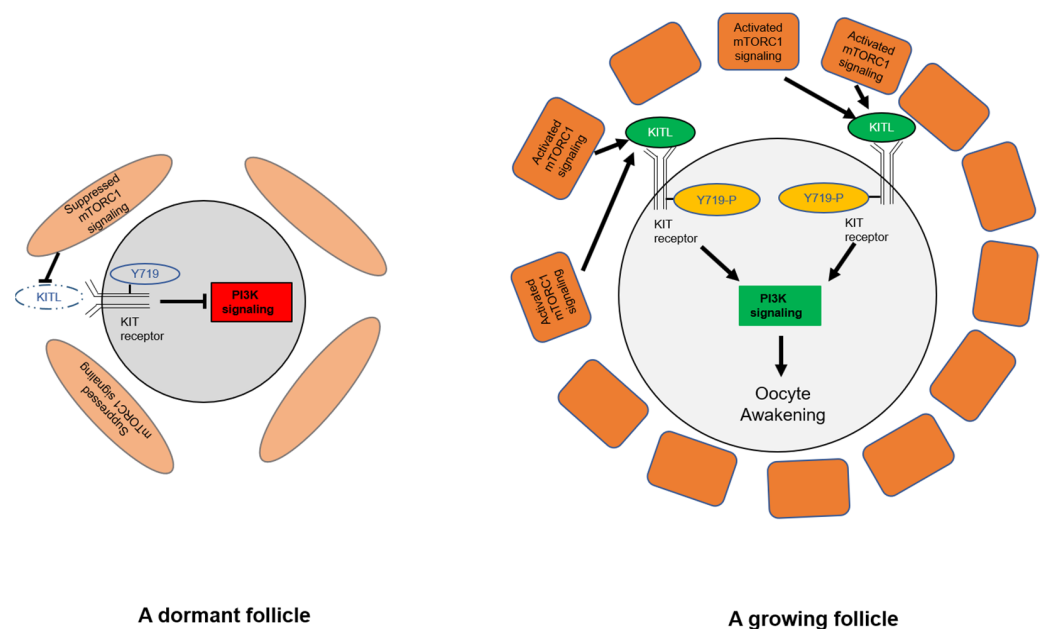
Suppressed mTORC1 signaling

KITL

Y719

KIT receptor

PI3K signaling

Suppressed mTORC1 signaling

A dormant follicle

Activated mTORC1 signaling

Activated mTORC1 signaling

Activated mTORC1 signaling

KITL

KITL

Y719-P

Y719-P

KIT receptor

KIT receptor

Activated mTORC1 signaling

PI3K signaling

Oocyte Awakening

A growing follicle